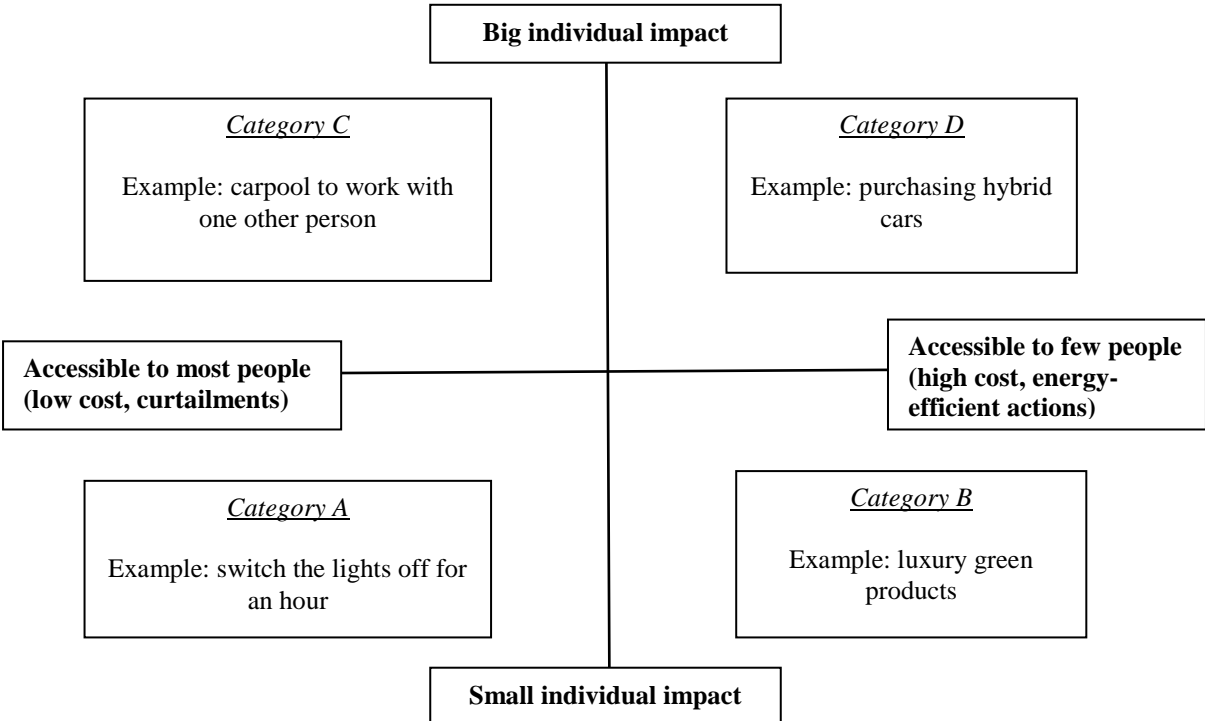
Big individual impact

Category C

Example: carpool to work with one other person

Category D

Example: purchasing hybrid cars

Accessible to most people (low cost, curtailments)

Accessible to few people (high cost, energy-efficient actions)

Category A

Example: switch the lights off for an hour

Category B

Example: luxury green products

Small individual impact